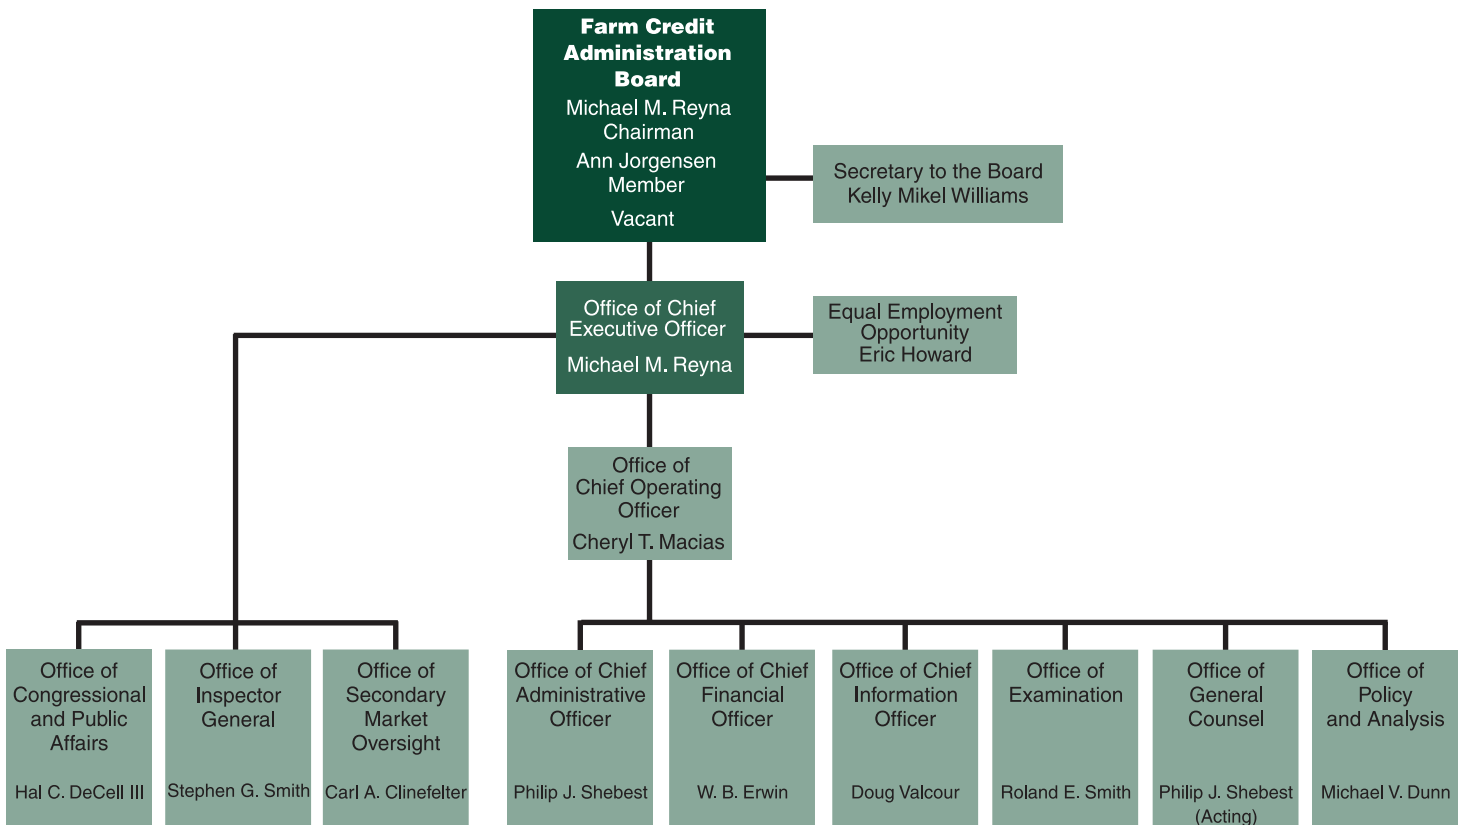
Farm Credit Administration Board
Michael M. Reyna
Chairman
Ann Jorgensen
Member
Vacant

Secretary to the Board
Kelly Mikel Williams

Office of Chief Executive Officer
Michael M. Reyna

Equal Employment Opportunity
Eric Howard

Office of Chief Operating Officer
Cheryl T. Macias

Office of Congressional and Public Affairs
Hal C. DeCell III

Office of Inspector General
Stephen G. Smith

Office of Secondary Market Oversight
Carl A. Clinefelter

Office of Chief Administrative Officer
Philip J. Shebest

Office of Chief Financial Officer
W. B. Erwin

Office of Chief Information Officer
Doug Valcour

Office of Examination
Roland E. Smith

Office of General Counsel
Philip J. Shebest
(Acting)

Office of Policy and Analysis
Michael V. Dunn